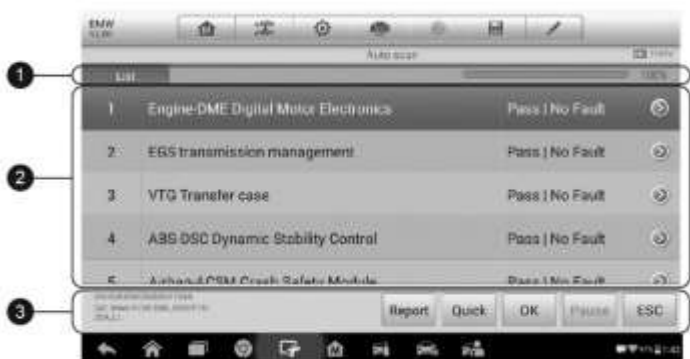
BMW
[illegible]

Auto scan

List
100%

1
2
3

| 1 | Engine DME Digital Motor Electronics | Pass \| No Fault |
|---|---|---|
| 2 | EGS transmission management | Pass \| No Fault |
| 3 | VTG Transfer case | Pass \| No Fault |
| 4 | ABS DSC Dynamic Stability Control | Pass \| No Fault |
| 5 | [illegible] CSM Crash Safety Module | Pass \| No Fault |

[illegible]

Report
Quick
OK
Pause
ESC